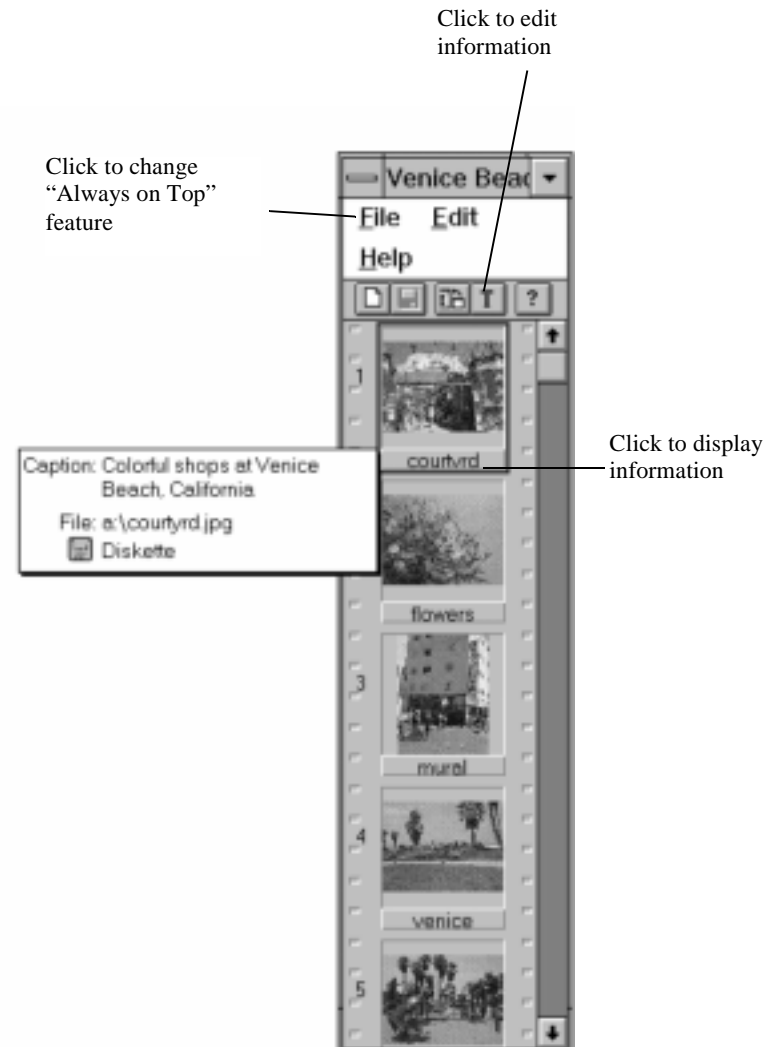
Click to edit information

Click to change "Always on Top" feature

Venice Beac

File Edit

Help

1

courtyrd

Click to display information

Caption: Colorful shops at Venice Beach, California.

File: a:\courtyrd.jpg

Diskette

flowers

3

mural

4

venice

5